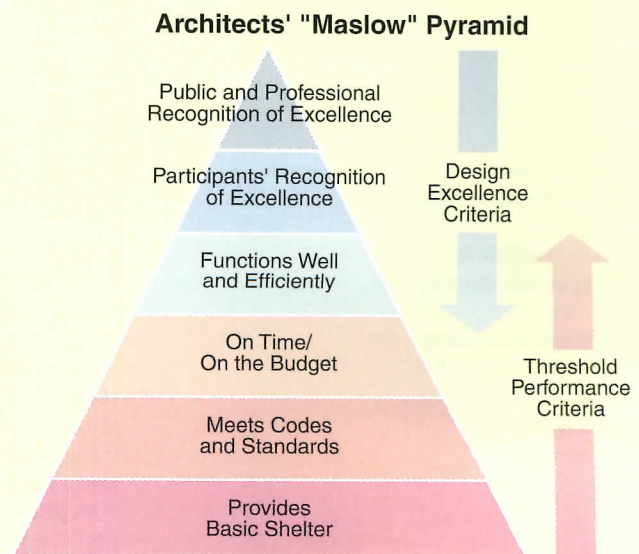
Architects' "Maslow" Pyramid

Public and Professional Recognition of Excellence

Participants' Recognition of Excellence

Functions Well and Efficiently

On Time/ On the Budget

Meets Codes and Standards

Provides Basic Shelter

Design Excellence Criteria

Threshold Performance Criteria